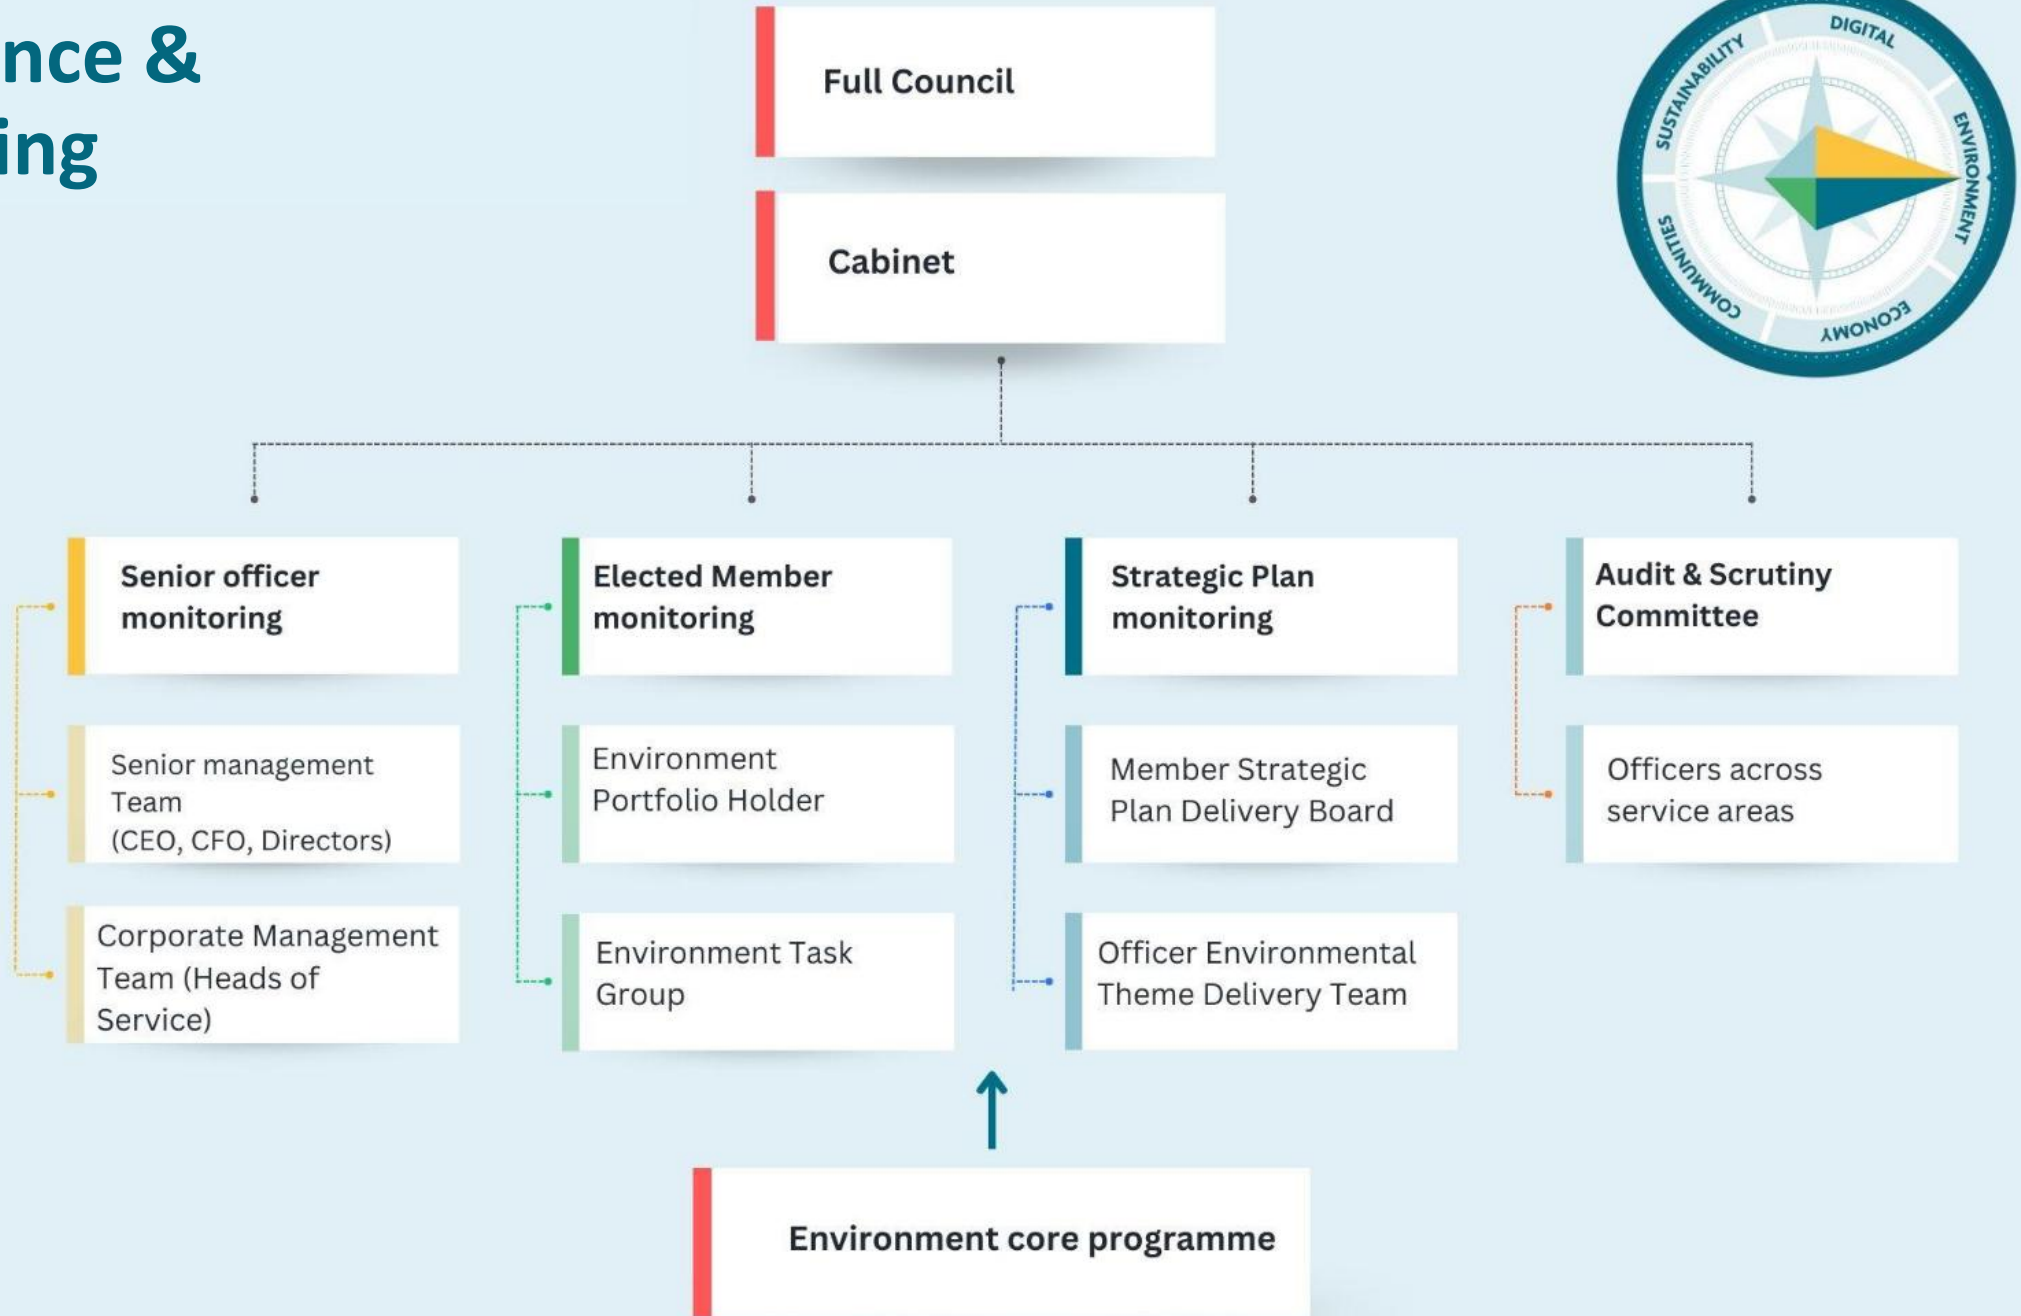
nce &
ing

Full Council

Cabinet

DIGITAL
ENVIRONMENT
ECONOMY
COMMUNITIES
SUSTAINABILITY

Senior officer monitoring

Senior management Team (CEO, CFO, Directors)

Corporate Management Team (Heads of Service)

Elected Member monitoring

Environment Portfolio Holder

Environment Task Group

Strategic Plan monitoring

Member Strategic Plan Delivery Board

Officer Environmental Theme Delivery Team

Audit & Scrutiny Committee

Officers across service areas

Environment core programme